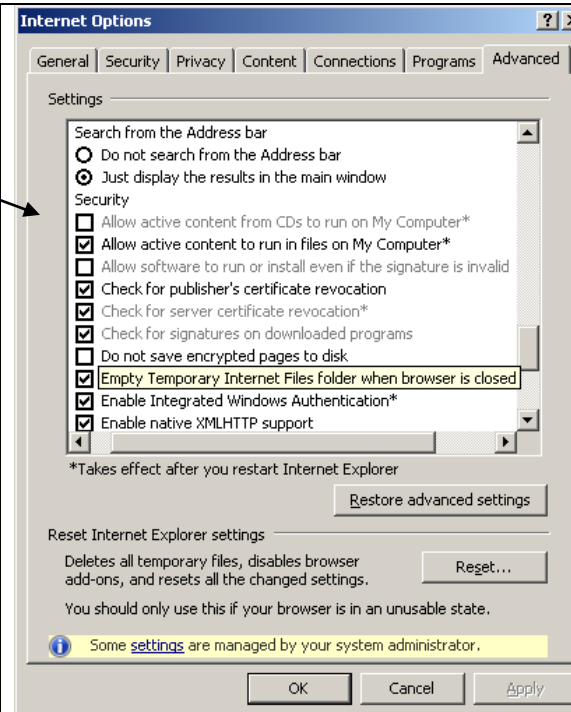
Internet Options

General | Security | Privacy | Content | Connections | Programs | Advanced

Settings

Search from the Address bar
Do not search from the Address bar
Just display the results in the main window
Security
Allow active content from CDs to run on My Computer*
Allow active content to run in files on My Computer*
Allow software to run or install even if the signature is invalid
Check for publisher's certificate revocation
Check for server certificate revocation*
Check for signatures on downloaded programs
Do not save encrypted pages to disk
Empty Temporary Internet Files folder when browser is closed
Enable Integrated Windows Authentication*
Enable native XMLHTTP support

*Takes effect after you restart Internet Explorer

Restore advanced settings

Reset Internet Explorer settings

Deletes all temporary files, disables browser add-ons, and resets all the changed settings.

Reset...

You should only use this if your browser is in an unusable state.

Some settings are managed by your system administrator.

OK | Cancel | Apply